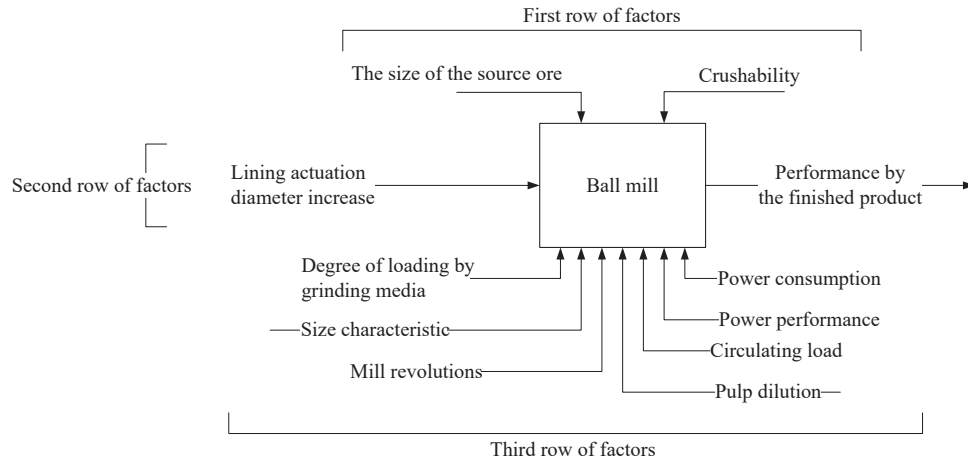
First row of factors

The size of the source ore

Crushability

Second row of factors

Lining actuation diameter increase

Ball mill

Performance by the finished product

Degree of loading by grinding media

Power consumption

Size characteristic

Power performance

Circulating load

Mill revolutions

Pulp dilution

Third row of factors